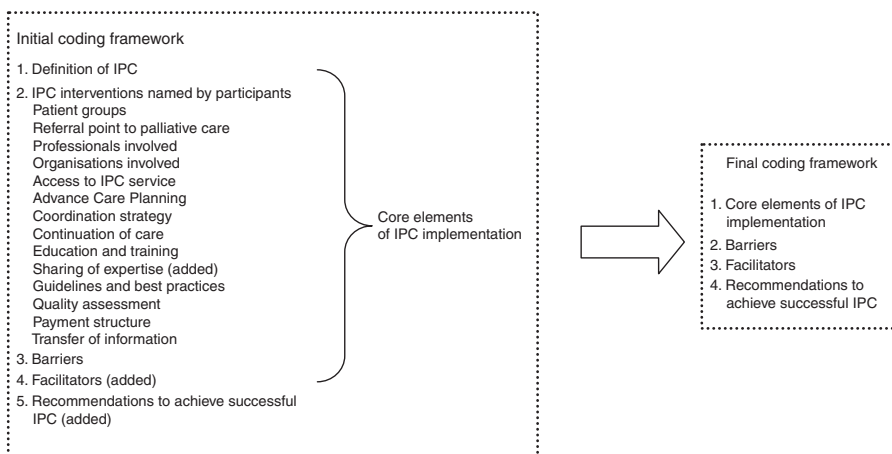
Initial coding framework

1. Definition of IPC
2. IPC interventions named by participants
Patient groups
Referral point to palliative care
Professionals involved
Organisations involved
Access to IPC service
Advance Care Planning
Coordination strategy
Continuation of care
Education and training
Sharing of expertise (added)
Guidelines and best practices
Quality assessment
Payment structure
Transfer of information
3. Barriers
4. Facilitators (added)
5. Recommendations to achieve successful IPC (added)

Core elements of IPC implementation

Final coding framework

1. Core elements of IPC implementation
2. Barriers
3. Facilitators
4. Recommendations to achieve successful IPC